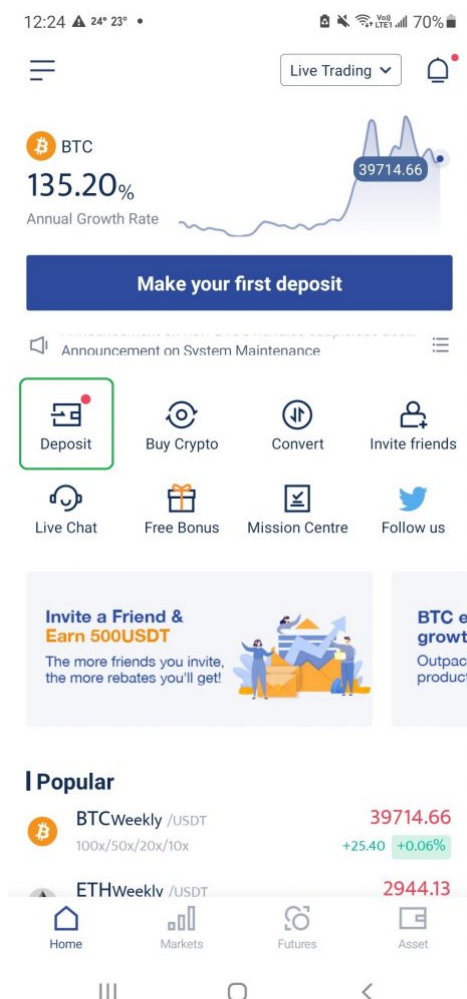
12:24 24° 23° •
Vo) LTE1 70%

Live Trading

BTC
135.20%
Annual Growth Rate
39714.66

Make your first deposit

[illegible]
Announcement on System Maintenance

Deposit
Buy Crypto
Convert
Invite friends
Live Chat
Free Bonus
Mission Centre
Follow us

Invite a Friend &
Earn 500USDT
The more friends you invite, the more rebates you'll get!

BTC e
growt
Outpac
produc

Popular
BTCWeekly /USDT
100x/50x/20x/10x
39714.66
+25.40
+0.06%
ETHWeekly /USDT
2944.13

Home
Markets
Futures
Asset